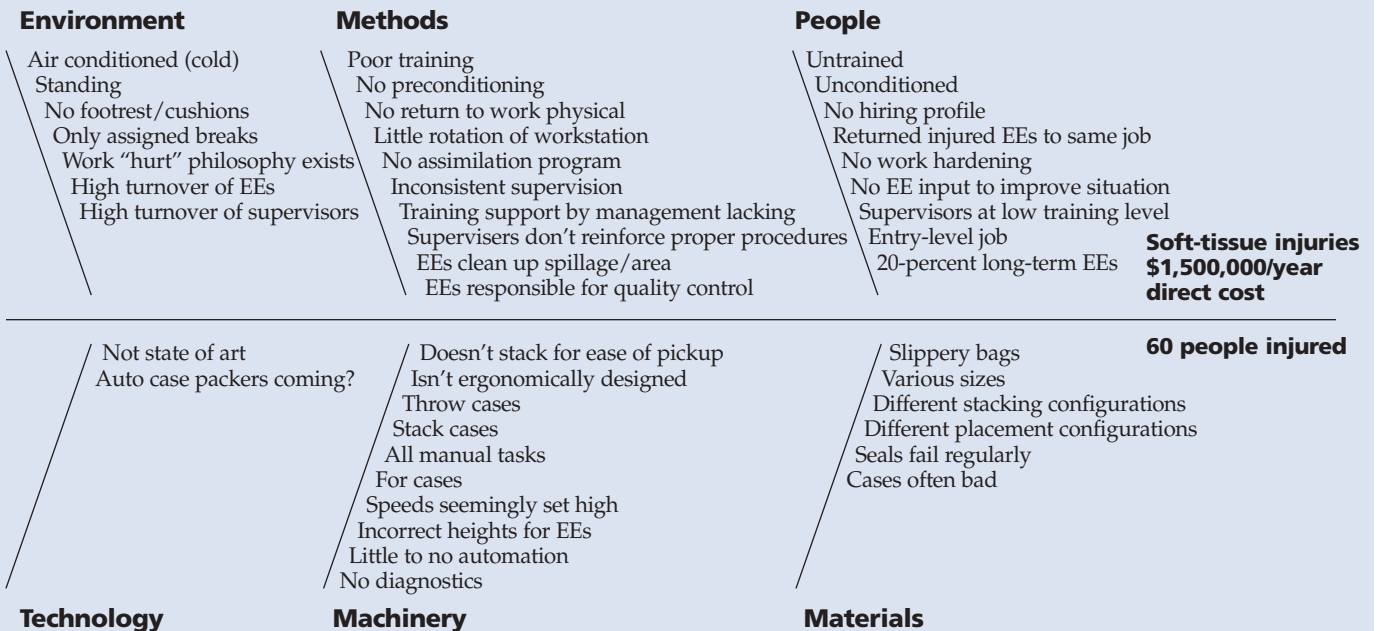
Environment

Air conditioned (cold)
Standing
No footrest/cushions
Only assigned breaks
Work "hurt" philosophy exists
High turnover of EEs
High turnover of supervisors

Methods

Poor training
No preconditioning
No return to work physical
Little rotation of workstation
No assimilation program
Inconsistent supervision
Training support by management lacking
Supervisers don't reinforce proper procedures
EEs clean up spillage/area
EEs responsible for quality control

People

Untrained
Unconditioned
No hiring profile
Returned injured EEs to same job
No work hardening
No EE input to improve situation
Supervisors at low training level
Entry-level job
20-percent long-term EEs

Soft-tissue injuries
$1,500,000/year
direct cost

60 people injured

Not state of art
Auto case packers coming?

Doesn't stack for ease of pickup
Isn't ergonomically designed
Throw cases
Stack cases
All manual tasks
For cases
Speeds seemingly set high
Incorrect heights for EEs
Little to no automation
No diagnostics

Slippery bags
Various sizes
Different stacking configurations
Different placement configurations
Seals fail regularly
Cases often bad

Technology

Machinery

Materials